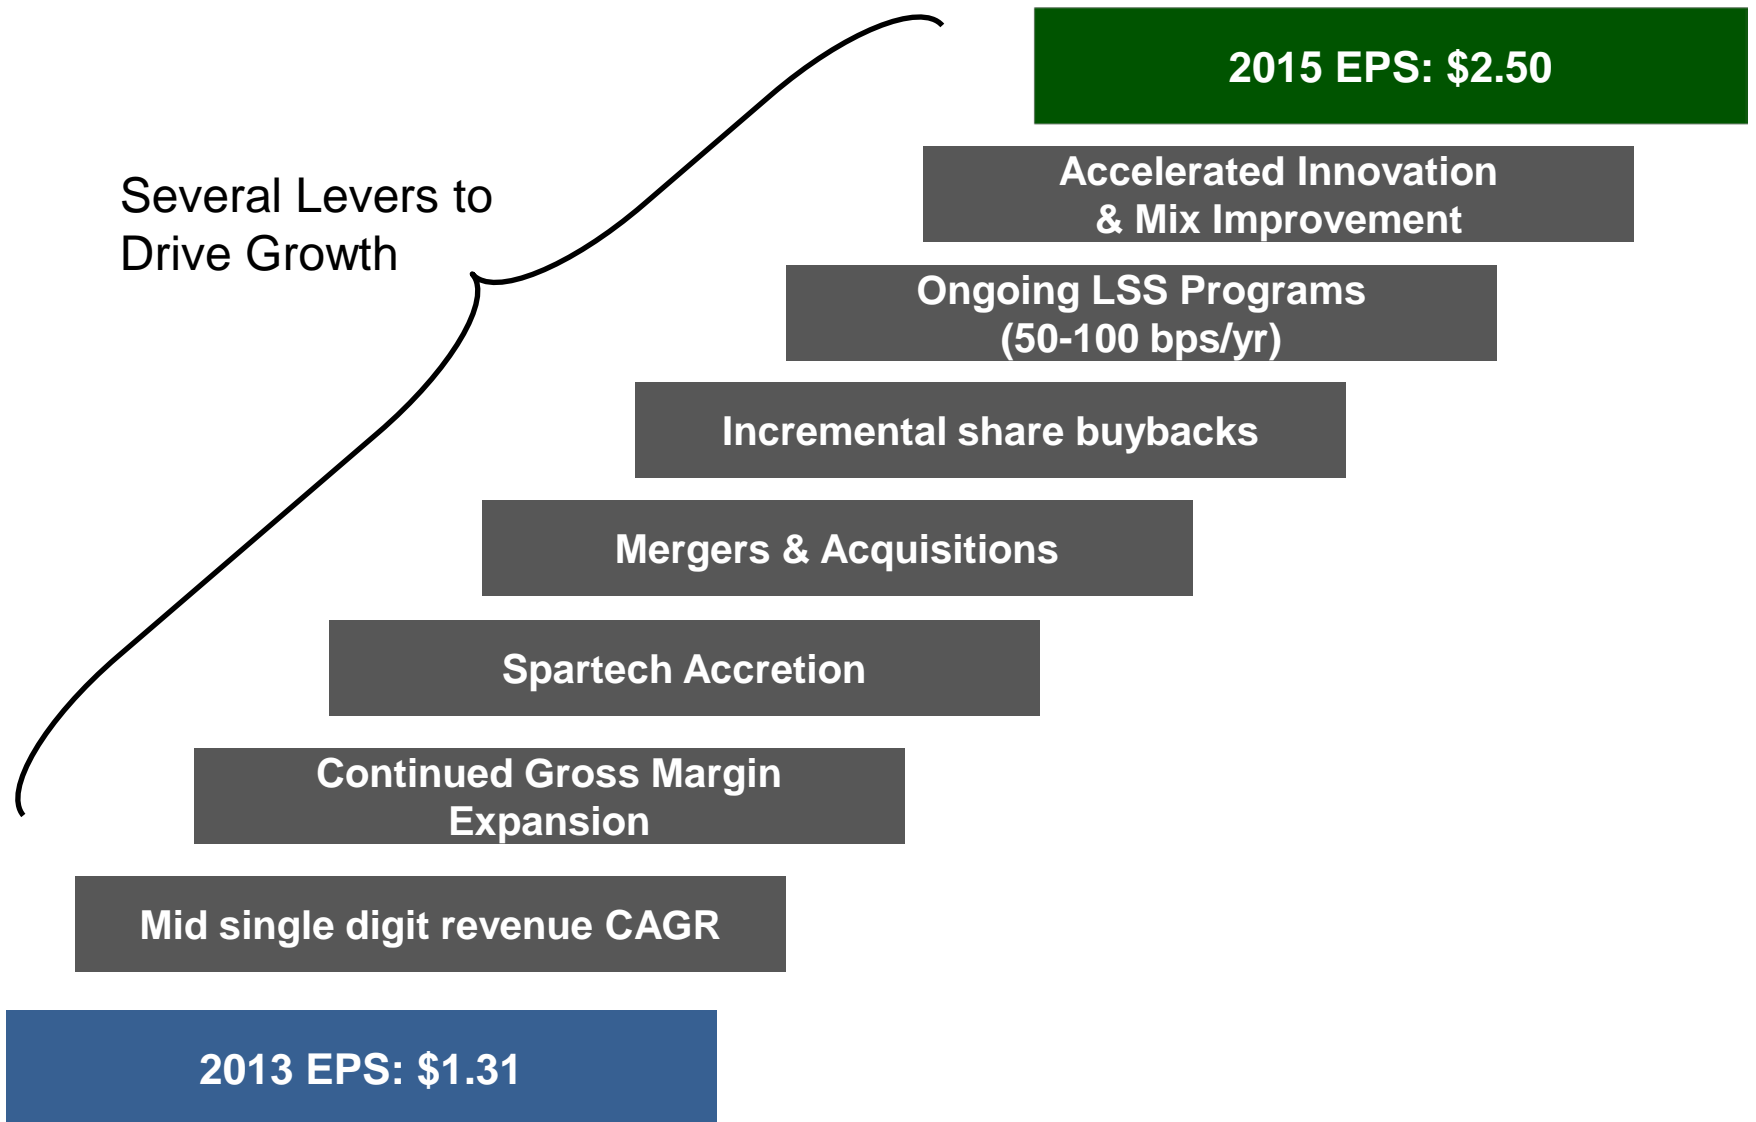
2015 EPS: $2.50

Several Levers to Drive Growth

Accelerated Innovation & Mix Improvement

Ongoing LSS Programs (50-100 bps/yr)

Incremental share buybacks

Mergers & Acquisitions

Spartech Accretion

Continued Gross Margin Expansion

Mid single digit revenue CAGR

2013 EPS: $1.31